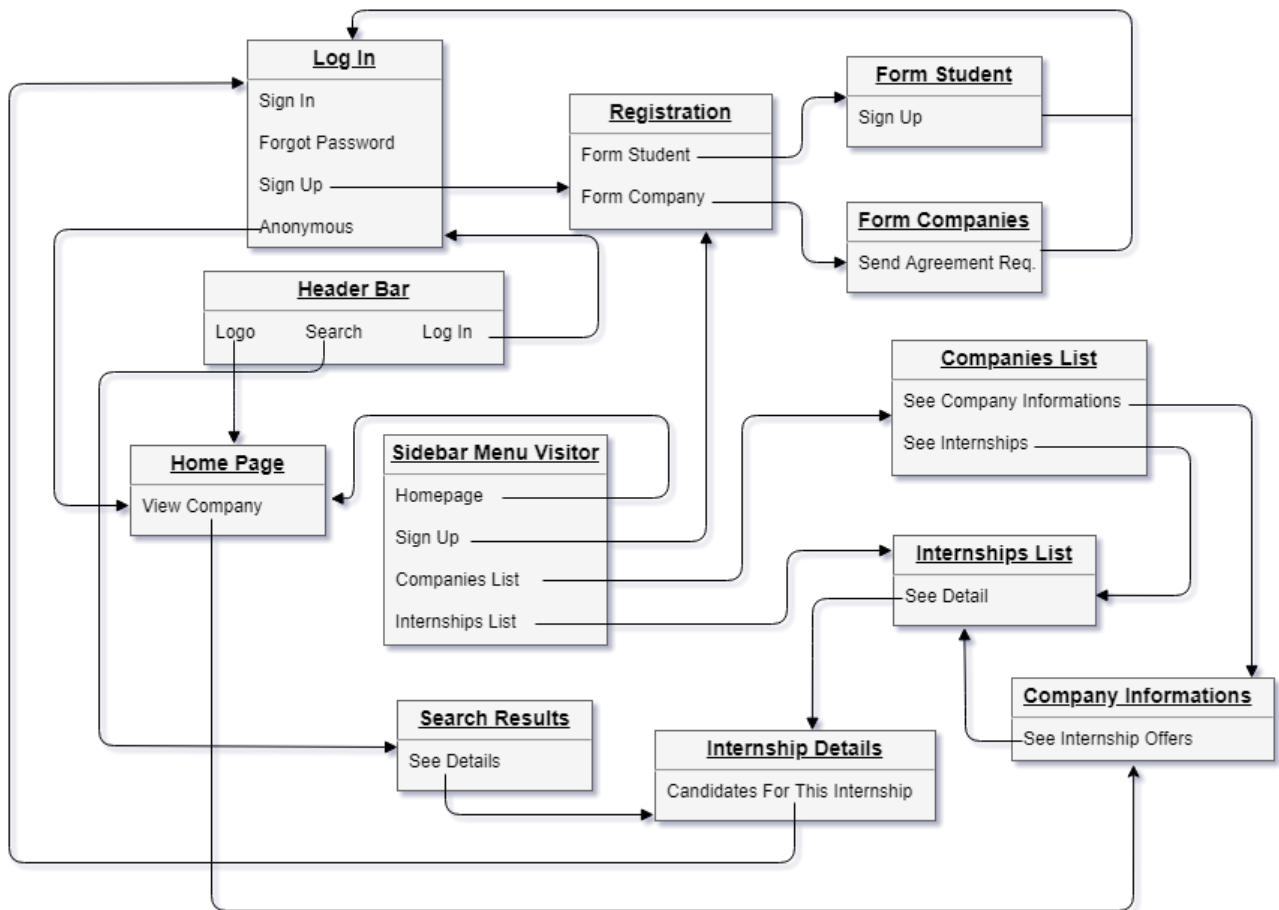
Log In
Sign In
Forgot Password
Sign Up
Anonymous

Registration
Form Student
Form Company

Form Student
Sign Up

Form Companies
Send Agreement Req.

Header Bar
Logo
Search
Log In

Companies List
See Company Informations
See Internships

Home Page
View Company

Sidebar Menu Visitor
Homepage
Sign Up
Companies List
Internships List

Internships List
See Detail

Company Informations
See Internship Offers

Search Results
See Details

Internship Details
Candidates For This Internship